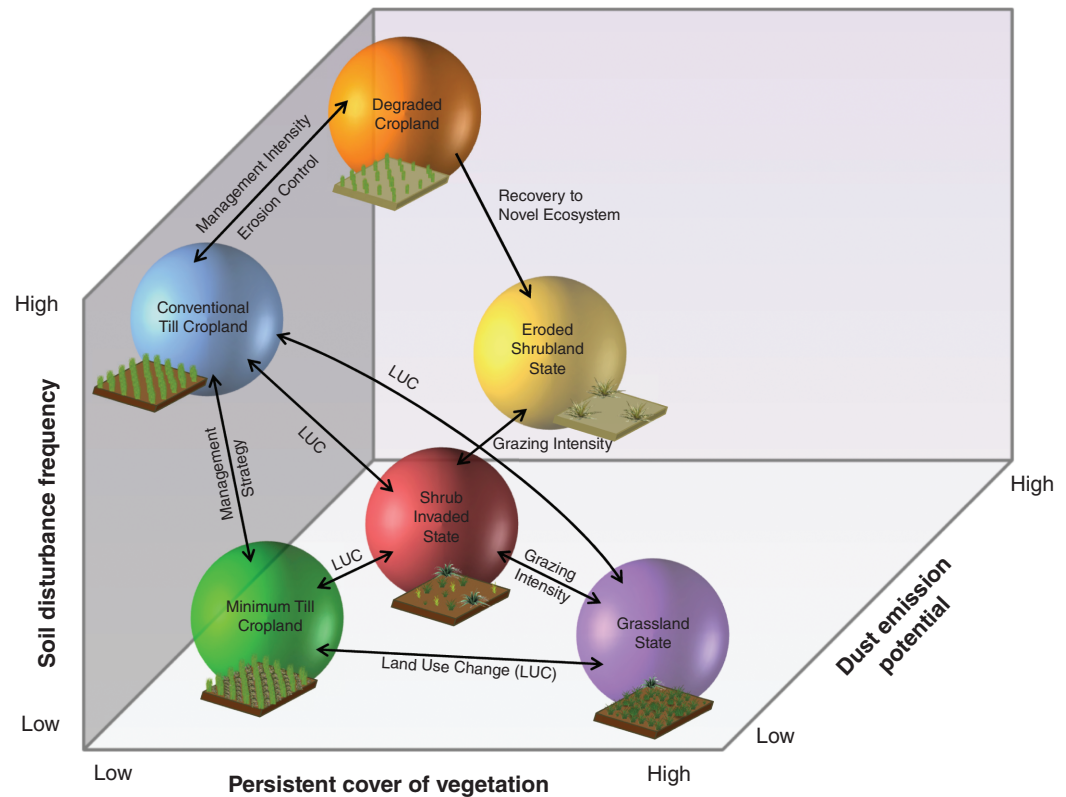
Degraded Cropland

Management Intensity

Erosion Control

Recovery to Novel Ecosystem

High

Conventional Till Cropland

Eroded Shrubland State

LUC

LUC

Soil disturbance frequency

Management Strategy

Grazing Intensity

Shrub Invaded State

High

LUC

Grazing Intensity

Minimum Till Cropland

Grassland State

Dust emission potential

Land Use Change (LUC)

Low

Low

Low

High

Persistent cover of vegetation